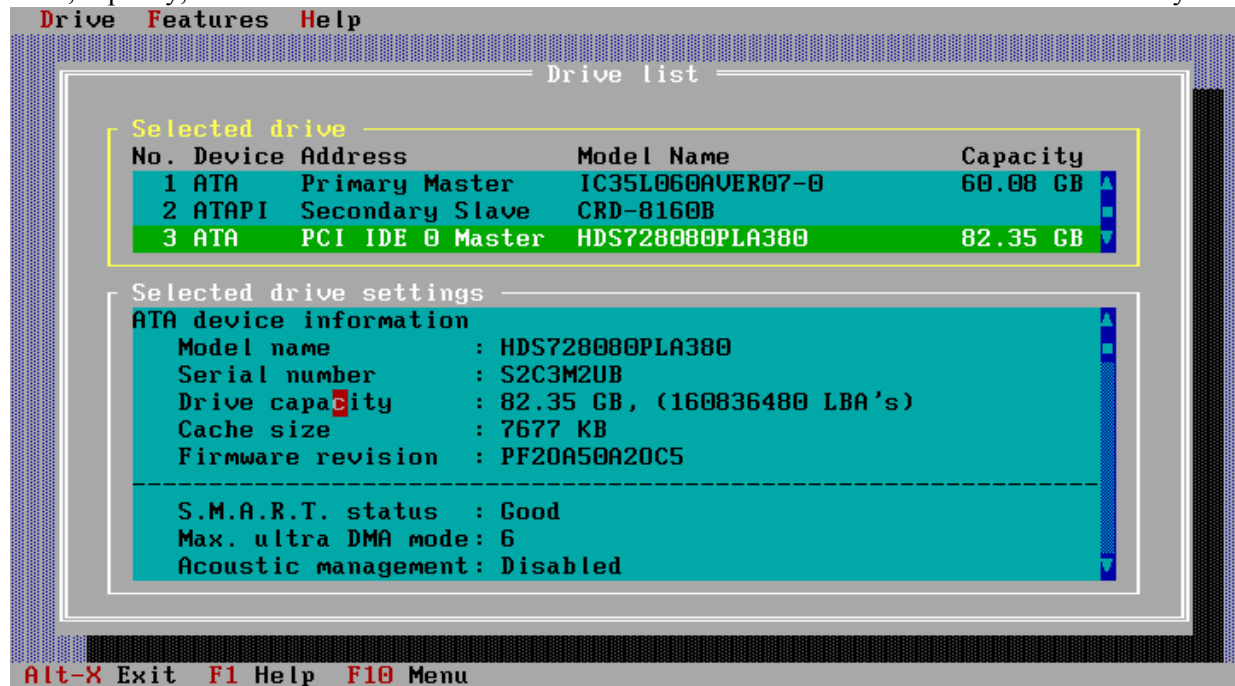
Drive Features Help

Drive list

Selected drive

| No. | Device | Address | Model Name | Capacity |
|---|---|---|---|---|
| 1 | ATA | Primary Master | IC35L060AVER07-0 | 60.08 GB |
| 2 | ATAPI | Secondary Slave | CRD-8160B | |
| 3 | ATA | PCI IDE 0 Master | HDS728080PLA380 | 82.35 GB |

Selected drive settings

ATA device information
Model name : HDS728080PLA380
Serial number : S2C3M2UB
Drive capacity : 82.35 GB, (160836480 LBA's)
Cache size : 7677 KB
Firmware revision : PF2OA50A2OC5

S.M.A.R.T. status : Good
Max. ultra DMA mode: 6
Acoustic management: Disabled

Alt-X Exit F1 Help F10 Menu